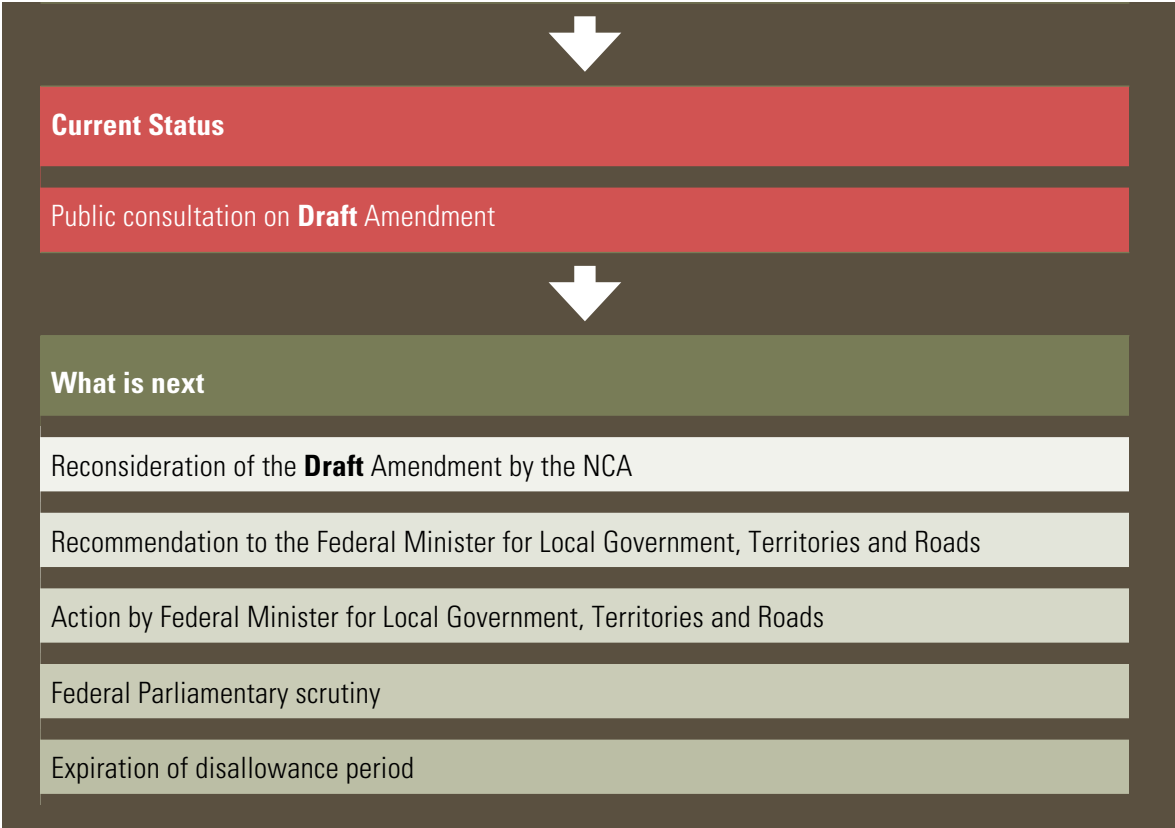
Current Status

Public consultation on **Draft** Amendment

What is next

Reconsideration of the **Draft** Amendment by the NCA

Recommendation to the Federal Minister for Local Government, Territories and Roads

Action by Federal Minister for Local Government, Territories and Roads

Federal Parliamentary scrutiny

Expiration of disallowance period